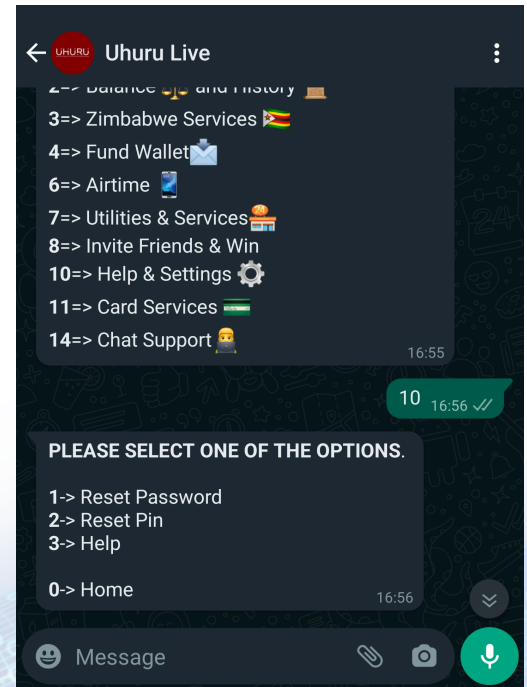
UHURU Uhuru Live

2=> Balance and History
3=> Zimbabwe Services
4=> Fund Wallet
6=> Airtime
7=> Utilities & Services
8=> Invite Friends & Win
10=> Help & Settings
11=> Card Services
14=> Chat Support
16:55

10 16:56

PLEASE SELECT ONE OF THE OPTIONS.

1-> Reset Password
2-> Reset Pin
3-> Help

0-> Home
16:56

Message